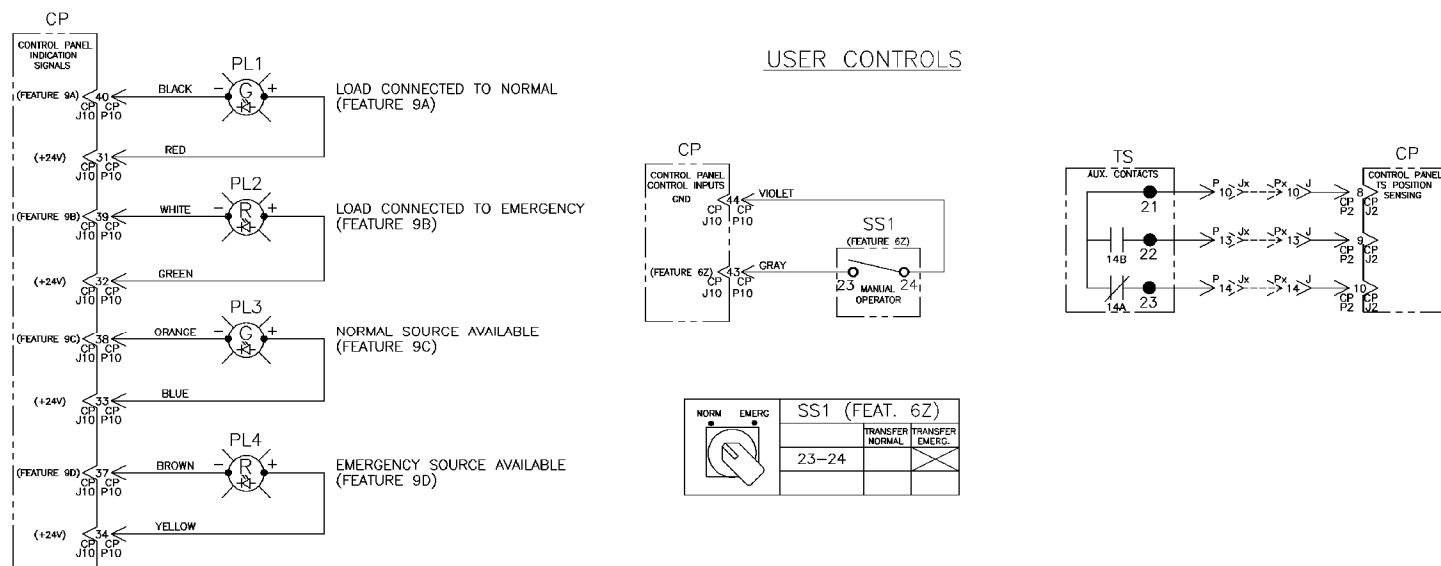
CP
CONTROL PANEL INDICATION SIGNALS

PL1
(FEATURE 9A) 40 CP J10 CP P10 BLACK − G +
LOAD CONNECTED TO NORMAL (FEATURE 9A)
(+24V) 31 CP J10 CP P10 RED

PL2
(FEATURE 9B) 39 CP J10 CP P10 WHITE − R +
LOAD CONNECTED TO EMERGENCY (FEATURE 9B)
(+24V) 32 CP J10 CP P10 GREEN

PL3
(FEATURE 9C) 38 CP J10 CP P10 ORANGE − G +
NORMAL SOURCE AVAILABLE (FEATURE 9C)
(+24V) 33 CP J10 CP P10 BLUE

PL4
(FEATURE 9D) 37 CP J10 CP P10 BROWN − R +
EMERGENCY SOURCE AVAILABLE (FEATURE 9D)
(+24V) 34 CP J10 CP P10 YELLOW

USER CONTROLS

CP
CONTROL PANEL CONTROL INPUTS
GND 44 CP J10 CP P10 VIOLET
(FEATURE 6Z) 43 CP J10 CP P10 GRAY
SS1
(FEATURE 6Z)
23 24
MANUAL OPERATOR

NORM EMERG

| SS1 (FEAT. 6Z) | | |
|---|---|---|
| | TRANSFER NORMAL | TRANSFER EMERG. |
| 23–24 | | ☒ |
| | | |

TS
AUX. CONTACTS
21
14B 22
14A 23
P 10 Jx Px 10 J 8 CP P2 CP J2
P 13 Jx Px 13 J 9 CP P2 CP J2
P 14 Jx Px 14 J 10 CP P2 CP J2
CP
CONTROL PANEL TS POSITION SENSING